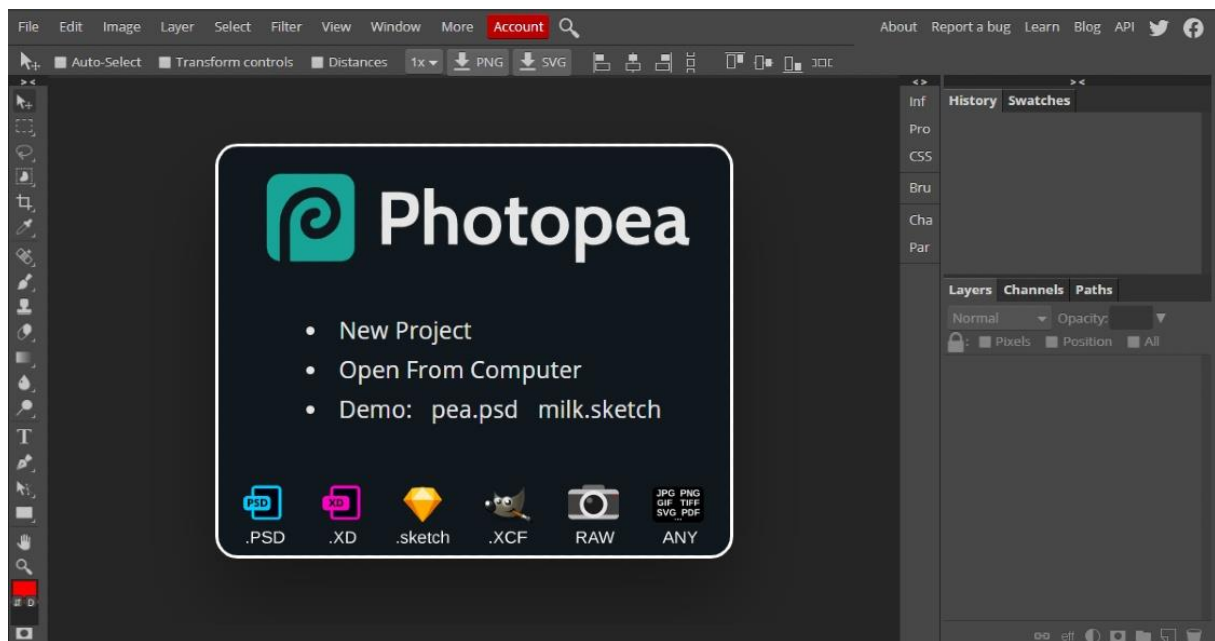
File Edit Image Layer Select Filter View Window More Account

About Report a bug Learn Blog API

Auto-Select Transform controls Distances 1x PNG SVG

Inf
Pro
CSS
Bru
Cha
Par

History Swatches

Layers Channels Paths

Normal Opacity:

Pixels Position All

Photopea

- New Project
- Open From Computer
- Demo: pea.psd milk.sketch

PSD .PSD
XD .XD
.sketch
.XCF
RAW
JPG PNG GIF TIFF SVG PDF ANY

T